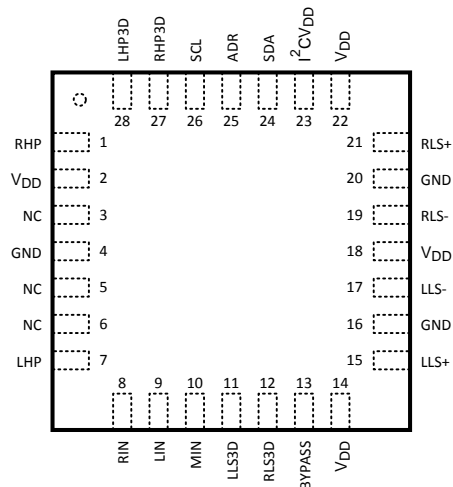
LHP3D RHP3D SCL ADR SDA $I^2CV_{DD}$ $V_{DD}$

28 27 26 25 24 23 22

RHP 1
$V_{DD}$ 2
NC 3
GND 4
NC 5
NC 6
LHP 7

21 RLS+
20 GND
19 RLS-
18 $V_{DD}$
17 LLS-
16 GND
15 LLS+

8 9 10 11 12 13 14

RIN LIN MIN LLS3D RLS3D BYPASS $V_{DD}$